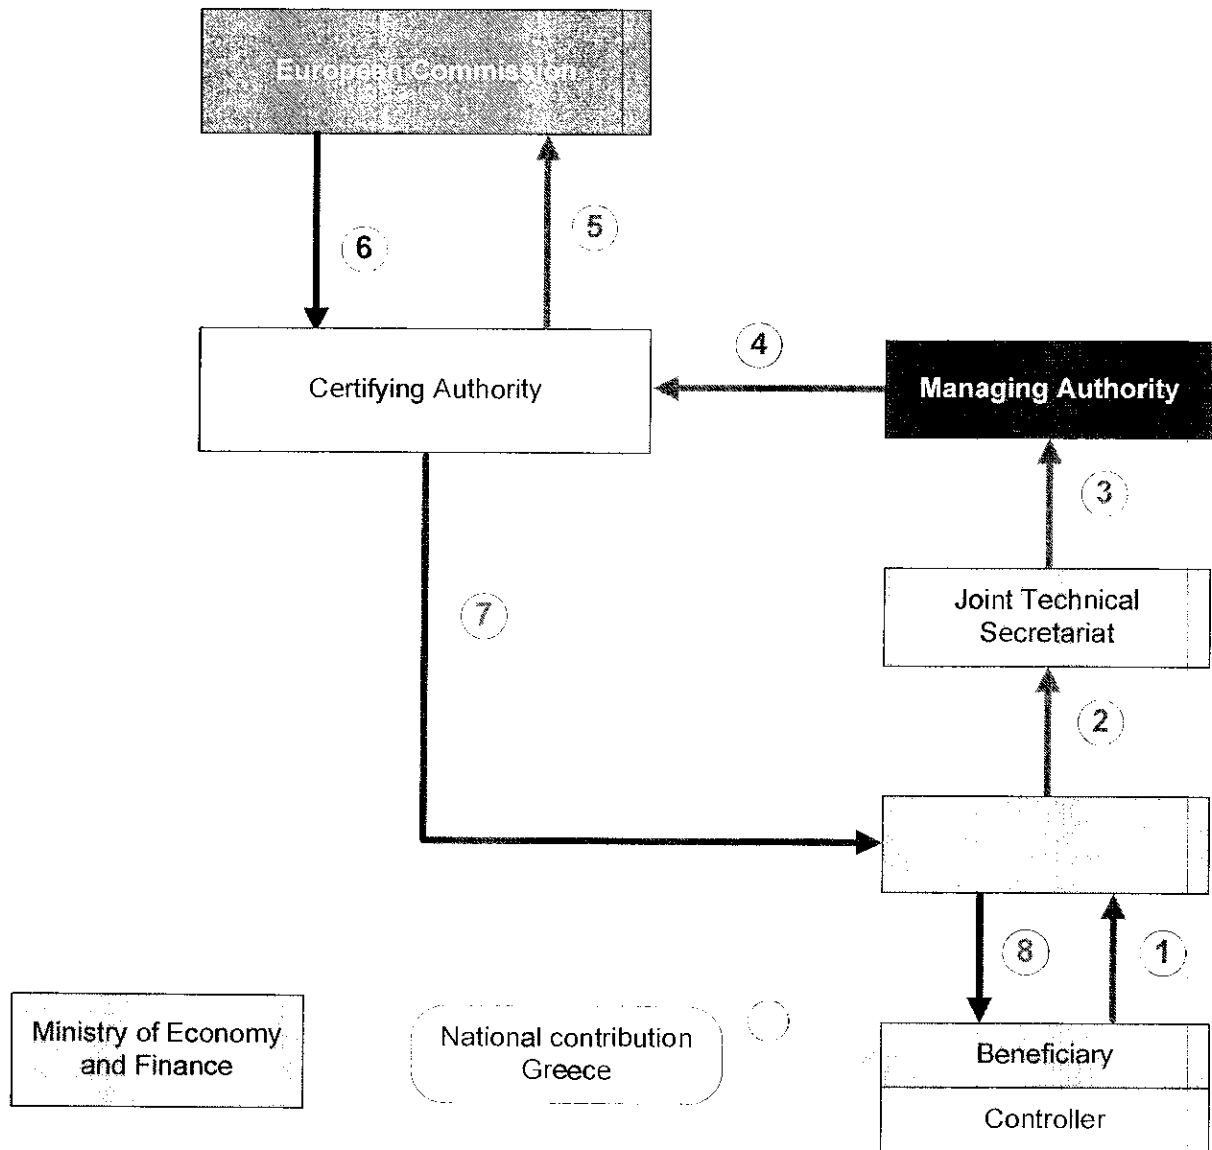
European Commission

6

5

Certifying Authority

4

Managing Authority

3

Joint Technical Secretariat

7

2

8

1

Ministry of Economy and Finance

National contribution Greece

Beneficiary

Controller